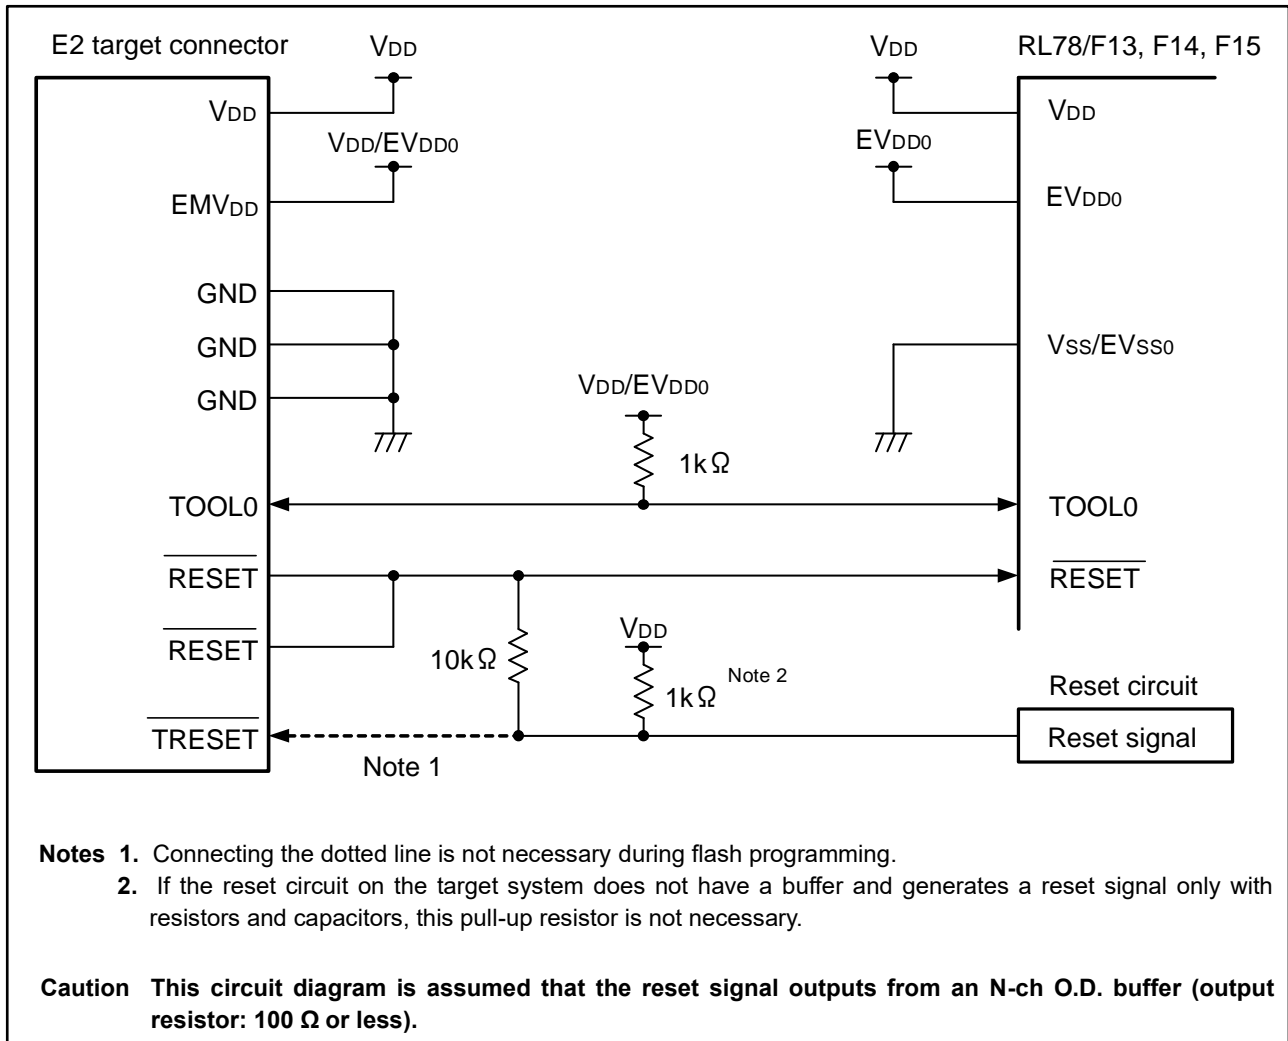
E2 target connector

$V_{DD}$

$V_{DD}$

RL78/F13, F14, F15

$V_{DD}$

$V_{DD}$

$V_{DD}/EV_{DD0}$

$EV_{DD0}$

$EMV_{DD}$

$EV_{DD0}$

GND

GND

$V_{SS}/EV_{SS0}$

GND

$V_{DD}/EV_{DD0}$

1kΩ

TOOL0

TOOL0

$\overline{RESET}$

$\overline{RESET}$

$V_{DD}$

$\overline{RESET}$

10kΩ

1kΩ Note 2

Reset circuit

$\overline{TRESET}$

Reset signal

Note 1

**Notes 1.** Connecting the dotted line is not necessary during flash programming.

**2.** If the reset circuit on the target system does not have a buffer and generates a reset signal only with resistors and capacitors, this pull-up resistor is not necessary.

**Caution This circuit diagram is assumed that the reset signal outputs from an N-ch O.D. buffer (output resistor: 100 Ω or less).**